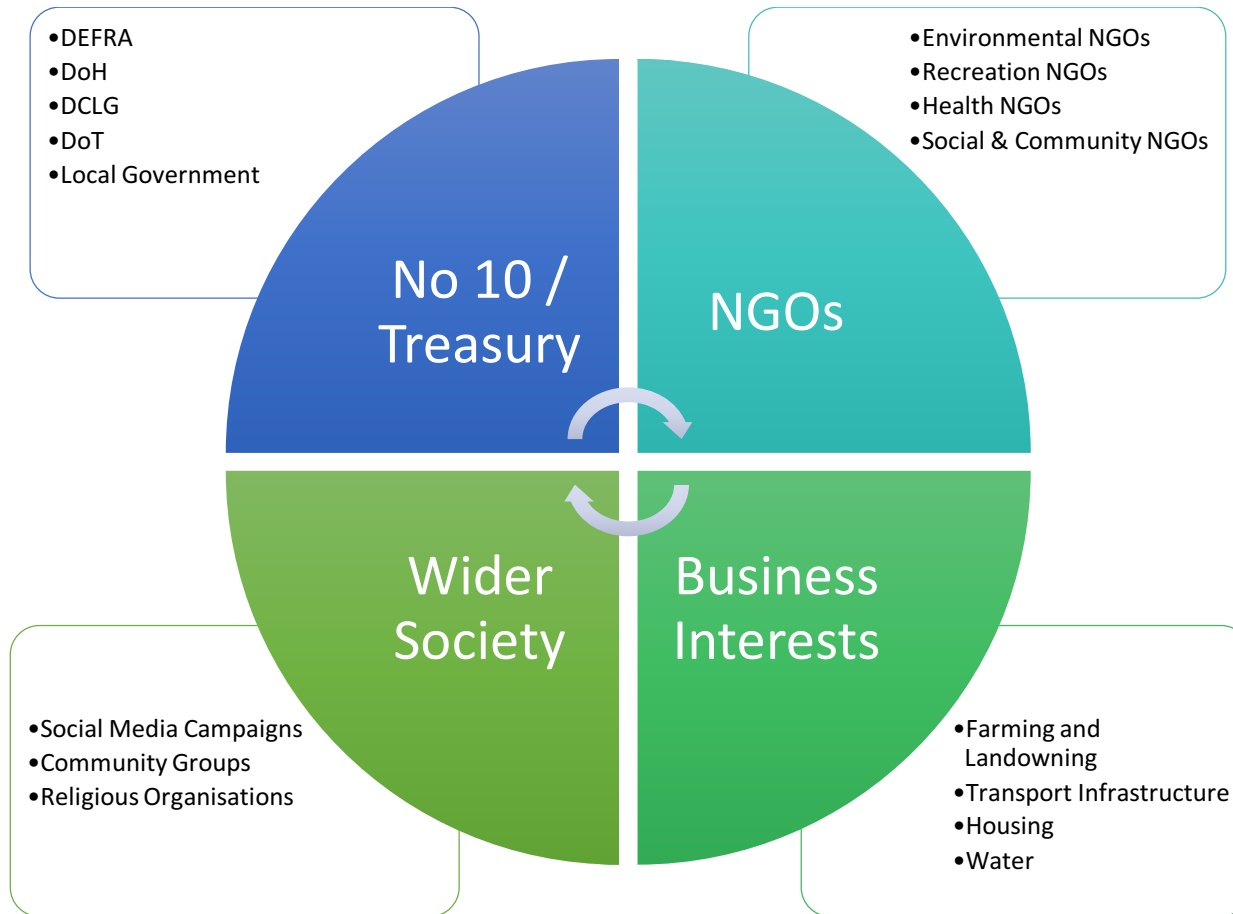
•DEFRA
•DoH
•DCLG
•DoT
•Local Government

•Environmental NGOs
•Recreation NGOs
•Health NGOs
•Social & Community NGOs

No 10 / Treasury

NGOs

Wider Society

Business Interests

•Social Media Campaigns
•Community Groups
•Religious Organisations

•Farming and Landowning
•Transport Infrastructure
•Housing
•Water